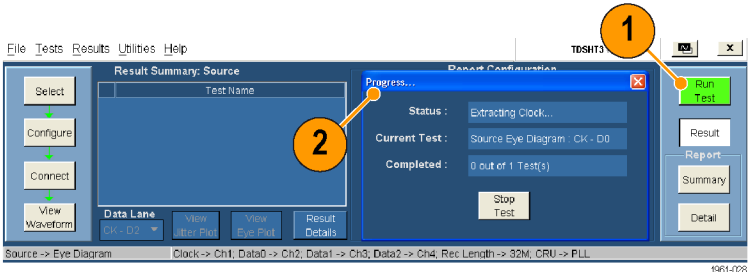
File Tests Results Utilities Help

TDSHT3

1

Select

Configure

Connect

View Waveform

Result Summary: Source

Test Name

Data Lane

CK - D2

View Jitter Plot

View Eye Plot

Result Details

Report Configuration

Progress...

2

Status : Extracting Clock...

Current Test : Source Eye Diagram : CK - D0

Completed : 0 out of 1 Test(s)

Stop Test

Run Test

Result

Report

Summary

Detail

Source -> Eye Diagram

Clock -> Ch1; Data0 -> Ch2; Data1 -> Ch3; Data2 -> Ch4; Rec Length -> 32M; CRU -> PLL

1961-028